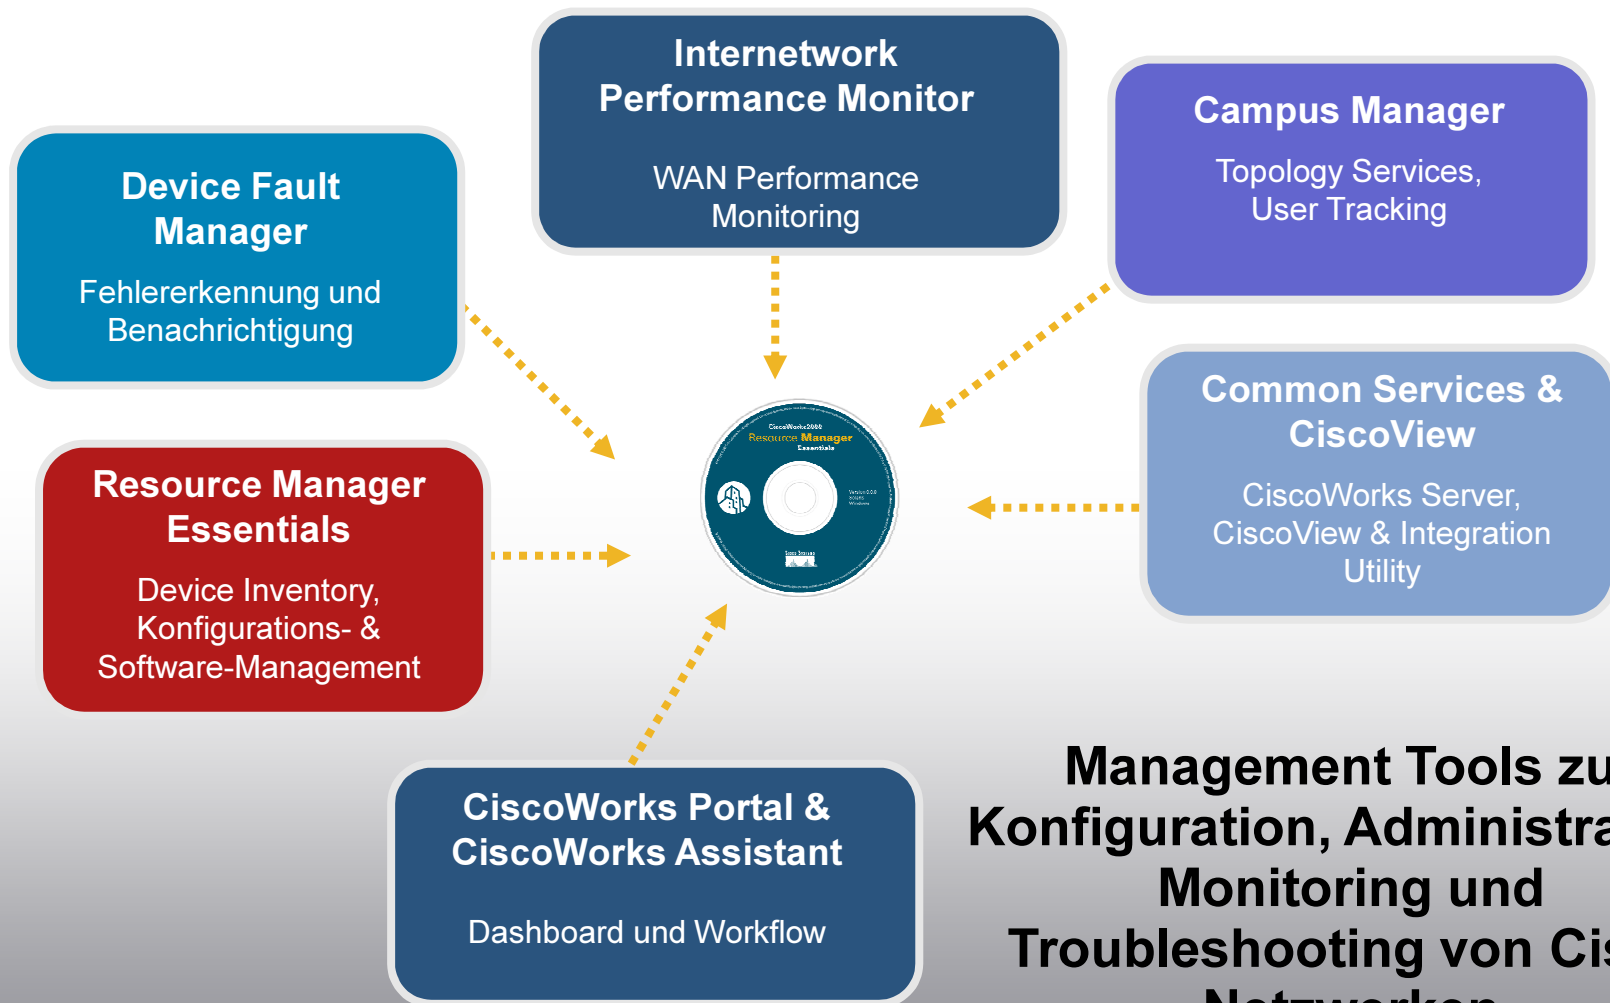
Internetwork Performance Monitor

WAN Performance Monitoring

Campus Manager

Topology Services, User Tracking

Device Fault Manager

Fehlererkennung und Benachrichtigung

Common Services & CiscoView

CiscoWorks Server, CiscoView & Integration Utility

CiscoWorks2000
Resource Manager
Essentials

Resource Manager Essentials

Device Inventory, Konfigurations- & Software-Management

CiscoWorks Portal & CiscoWorks Assistant

Dashboard und Workflow

Management Tools zu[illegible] Konfiguration, Administra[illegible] Monitoring und Troubleshooting von Ci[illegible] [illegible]